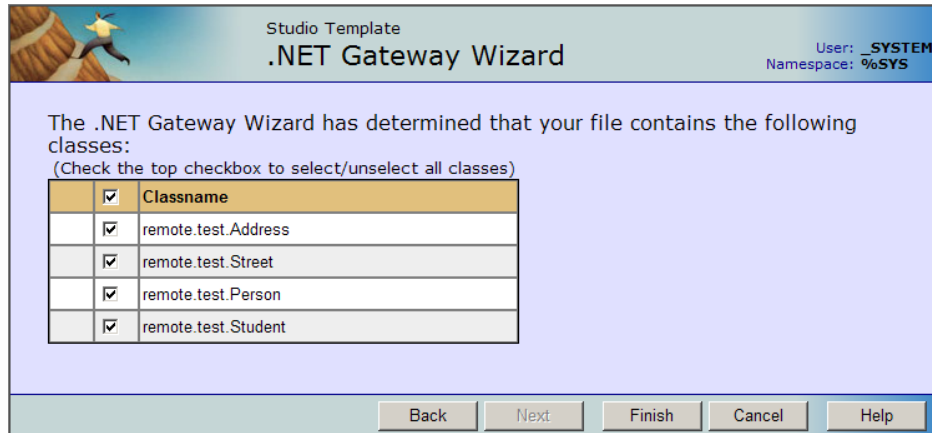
Studio Template
.NET Gateway Wizard

User: _SYSTEM
Namespace: %SYS

The .NET Gateway Wizard has determined that your file contains the following classes:
(Check the top checkbox to select/unselect all classes)

| | ☑ | Classname |
|---|---|---|
| | ☑ | remote.test.Address |
| | ☑ | remote.test.Street |
| | ☑ | remote.test.Person |
| | ☑ | remote.test.Student |

Back | Next | Finish | Cancel | Help